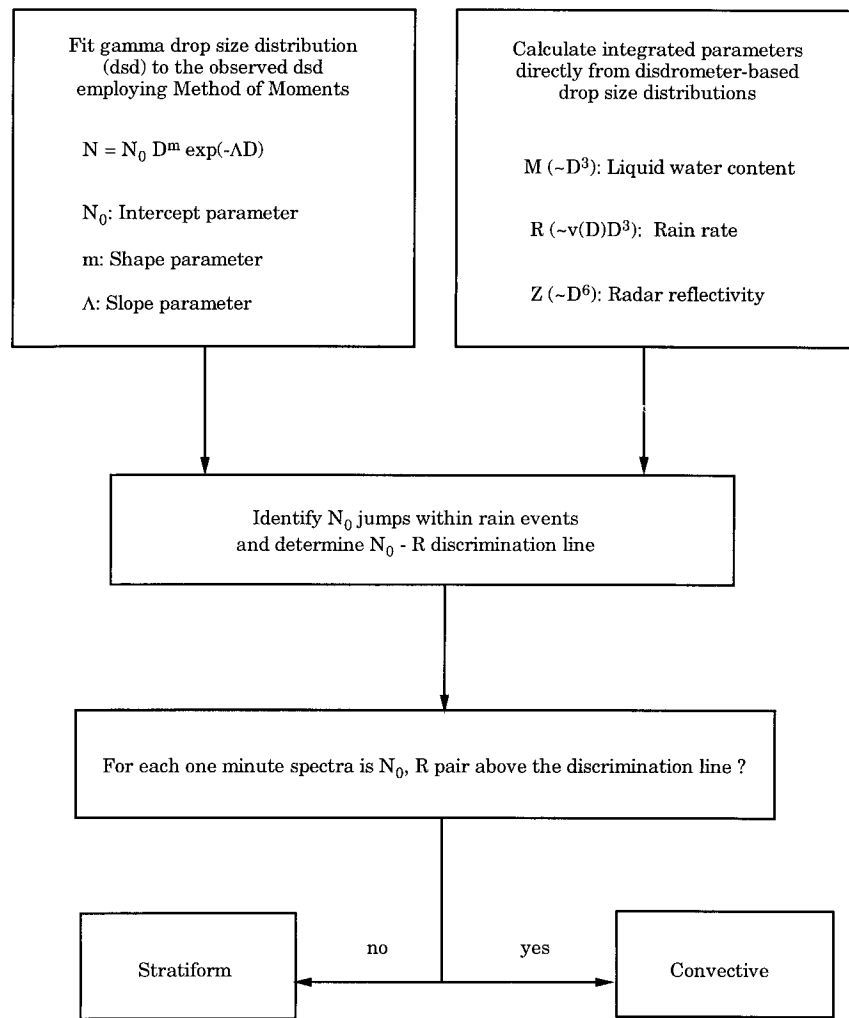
Fit gamma drop size distribution (dsd) to the observed dsd employing Method of Moments

$N = N_0 D^m \exp(-\Lambda D)$

$N_0$: Intercept parameter

m: Shape parameter

$\Lambda$: Slope parameter

Calculate integrated parameters directly from disdrometer-based drop size distributions

M ($\sim D^3$): Liquid water content

R ($\sim v(D)D^3$): Rain rate

Z ($\sim D^6$): Radar reflectivity

Identify $N_0$ jumps within rain events and determine $N_0$ - R discrimination line

For each one minute spectra is $N_0$, R pair above the discrimination line ?

no

yes

Stratiform

Convective